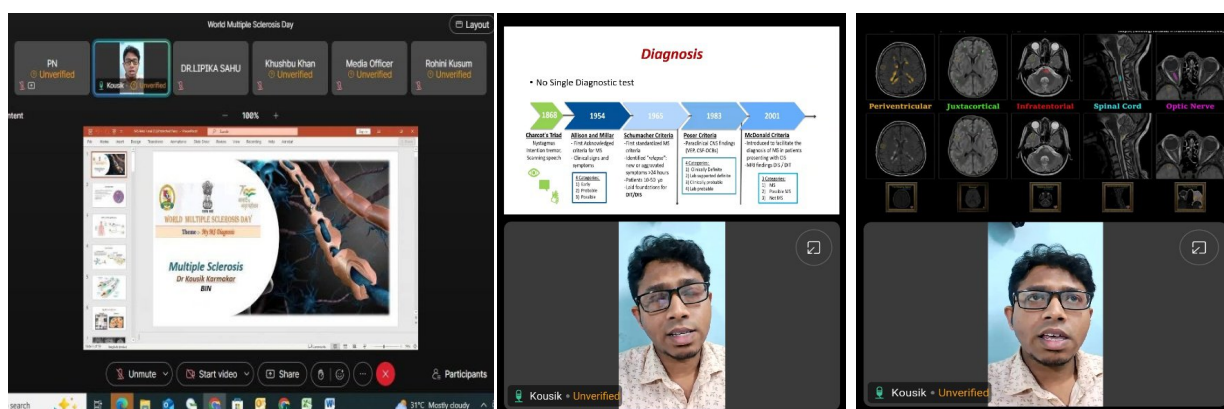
World Multiple Sclerosis Day

Layout

PN
Unverified

Kousik · Unverified

DR.LIPIKA SAHU

Khushbu Khan
Unverified

Media Officer
Unverified

Rohini Kusum
Unverified

ntent

100%

WORLD MULTIPLE SCLEROSIS DAY

Multiple Sclerosis
Dr Kousik Karmakar
BIN

Unmute

Start video

Share

Participants

31°C Mostly cloudy

Diagnosis

• No Single Diagnostic test

1868

1954

1965

1983

2001

Charcot's Triad
Nystagmus
Intention tremor,
Scanning speech

Allison and Millar
- First Acknowledged criteria for MS
- Clinical signs and symptoms

Schumacher Criteria
- First standardized MS criteria
Identified "relapse": new or aggravated symptoms >24 hours
- Patients 10-50 yo
- Laid foundations for DIT/DIS

Poser Criteria
- Paraclinical CNS findings (VEP, CSF-OCBs)

McDonald Criteria
- Introduced to facilitate the diagnosis of MS in patients presenting with CIS
- MRI findings DIS / DIT

3 Categories:
1) Early
2) Probable
3) Possible

4 Categories:
1) Clinically Definite
2) Lab supported definite
3) Clinically probable
4) Lab probable

3 Categories:
1) MS
2) Possible MS
3) Not MS

Kousik · Unverified

Periventricular

Juxtacortical

Infratentorial

Spinal Cord

Optic Nerve

Kousik · Unverified